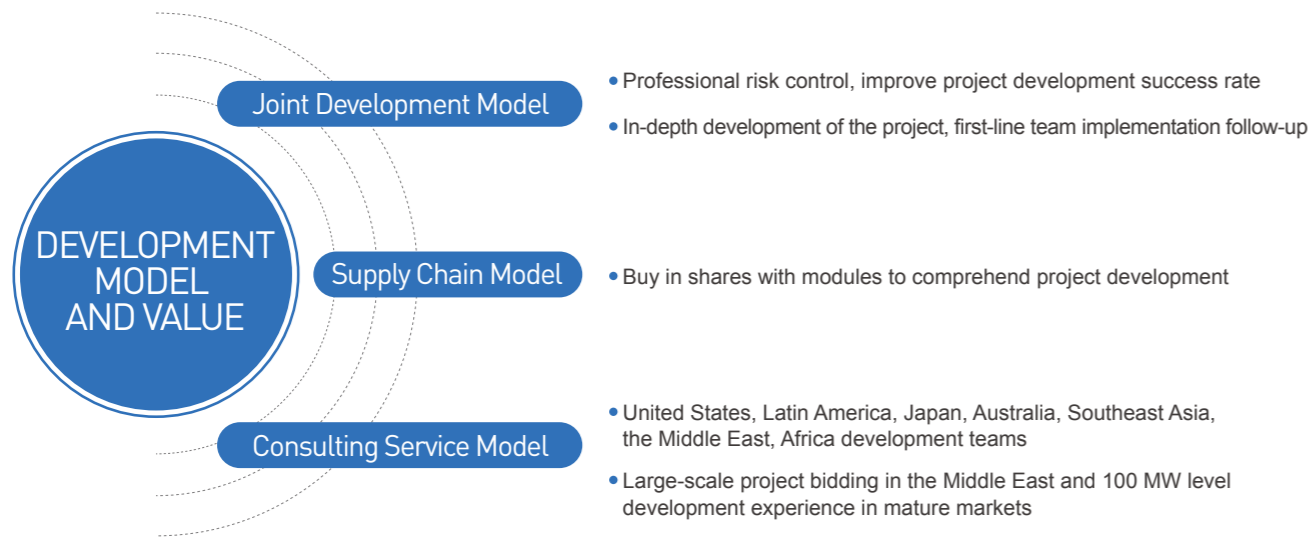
DEVELOPMENT MODEL AND VALUE

Joint Development Model

- Professional risk control, improve project development success rate
- In-depth development of the project, first-line team implementation follow-up

Supply Chain Model

- Buy in shares with modules to comprehend project development

Consulting Service Model

- United States, Latin America, Japan, Australia, Southeast Asia, the Middle East, Africa development teams
- Large-scale project bidding in the Middle East and 100 MW level development experience in mature markets